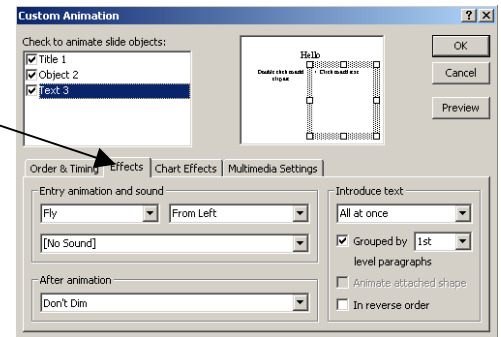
Custom Animation

?

X

Check to animate slide objects:

Title 1

Object 2

Text 3

Hello

Double click to add shape

• Click to add text

OK

Cancel

Preview

Order & Timing

Effects

Chart Effects

Multimedia Settings

Entry animation and sound

Fly

From Left

[No Sound]

After animation

Don't Dim

Introduce text

All at once

Grouped by

1st

level paragraphs

Animate attached shape

In reverse order